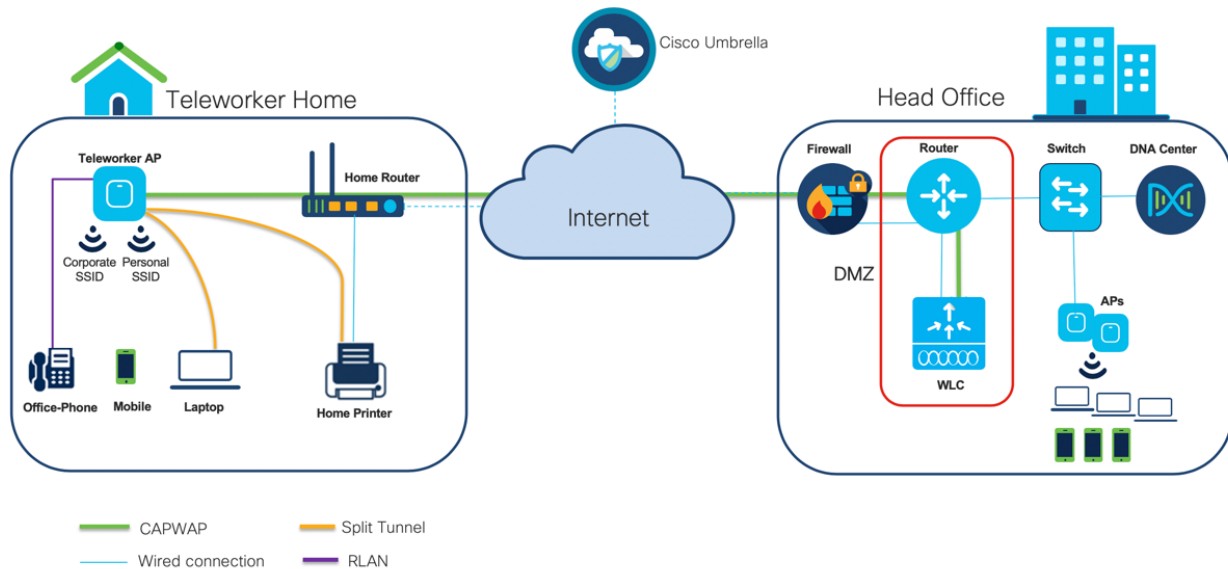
Cisco Umbrella

Teleworker Home

Teleworker AP

Home Router

Corporate SSID

Personal SSID

Office-Phone

Mobile

Laptop

Home Printer

Internet

Head Office

Firewall

Router

Switch

DNA Center

DMZ

WLC

APs

CAPWAP

Split Tunnel

Wired connection

RLAN